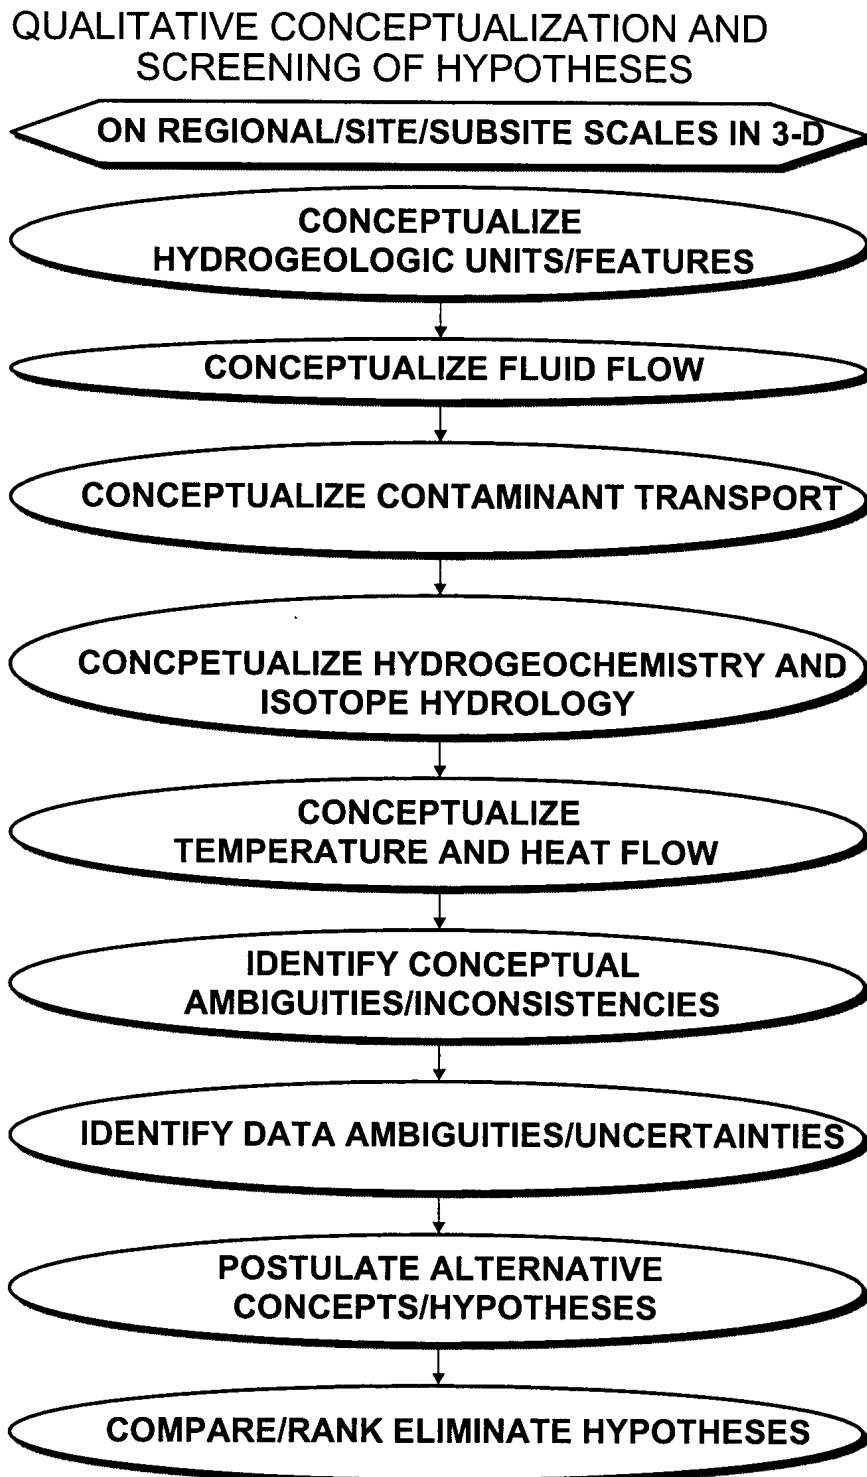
QUALITATIVE CONCEPTUALIZATION AND SCREENING OF HYPOTHESES

ON REGIONAL/SITE/SUBSITE SCALES IN 3-D

CONCEPTUALIZE HYDROGEOLOGIC UNITS/FEATURES

CONCEPTUALIZE FLUID FLOW

CONCEPTUALIZE CONTAMINANT TRANSPORT

CONCPETUALIZE HYDROGEOCHEMISTRY AND ISOTOPE HYDROLOGY

CONCEPTUALIZE TEMPERATURE AND HEAT FLOW

IDENTIFY CONCEPTUAL AMBIGUITIES/INCONSISTENCIES

IDENTIFY DATA AMBIGUITIES/UNCERTAINTIES

POSTULATE ALTERNATIVE CONCEPTS/HYPOTHESES

COMPARE/RANK ELIMINATE HYPOTHESES